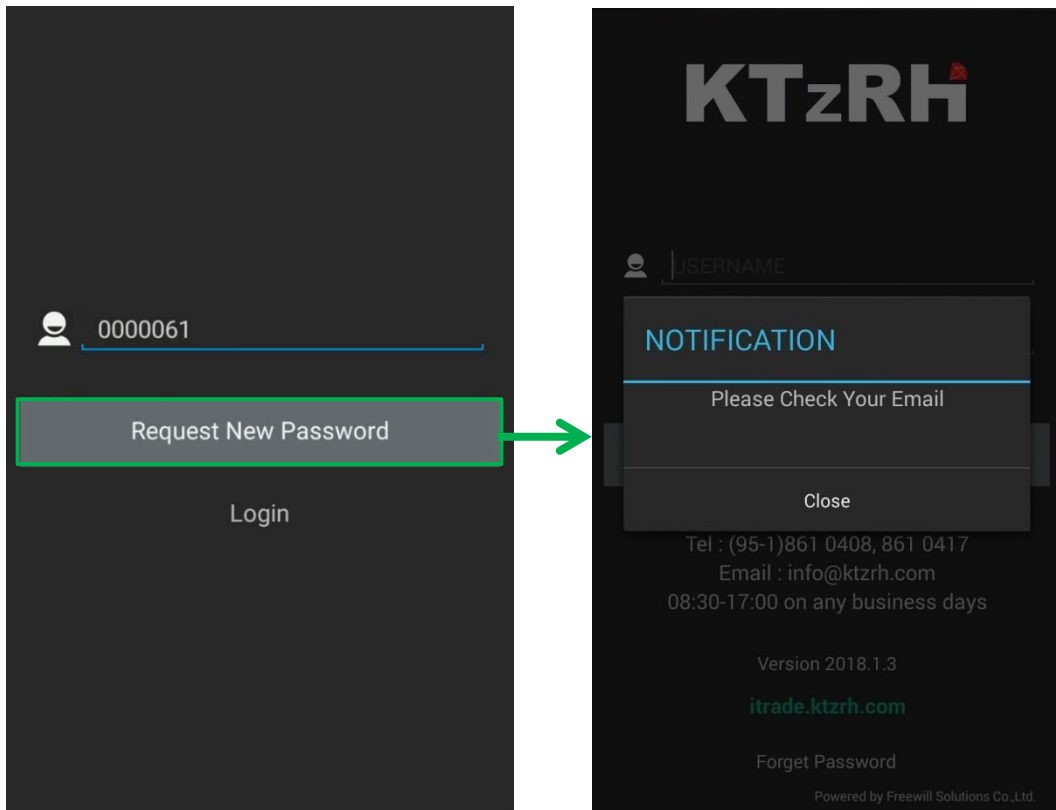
0000061

Request New Password

Login

KTzRH

USERNAME

NOTIFICATION

Please Check Your Email

Close

Tel : (95-1)861 0408, 861 0417
Email : info@ktzrh.com
08:30-17:00 on any business days

Version 2018.1.3

itrade.ktzrh.com

Forget Password

Powered by Freewill Solutions Co.,Ltd.